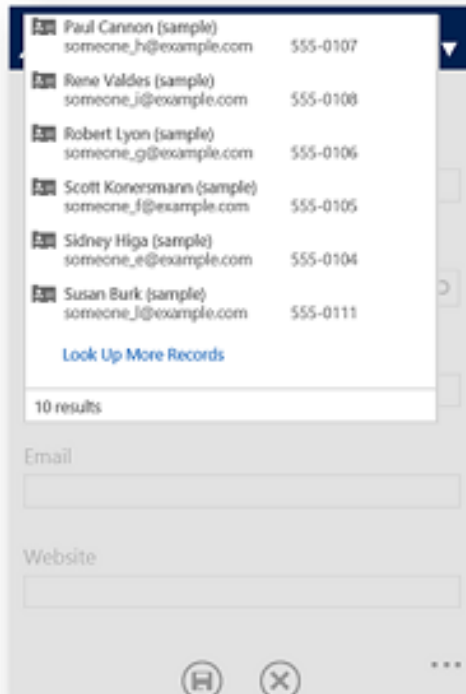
Paul Cannon (sample)
someone_h@example.com 555-0107

Rene Valdes (sample)
someone_i@example.com 555-0108

Robert Lyon (sample)
someone_g@example.com 555-0106

Scott Konersmann (sample)
someone_f@example.com 555-0105

Sidney Higa (sample)
someone_e@example.com 555-0104

Susan Burk (sample)
someone_l@example.com 555-0111

Look Up More Records

10 results

Email

Website

...